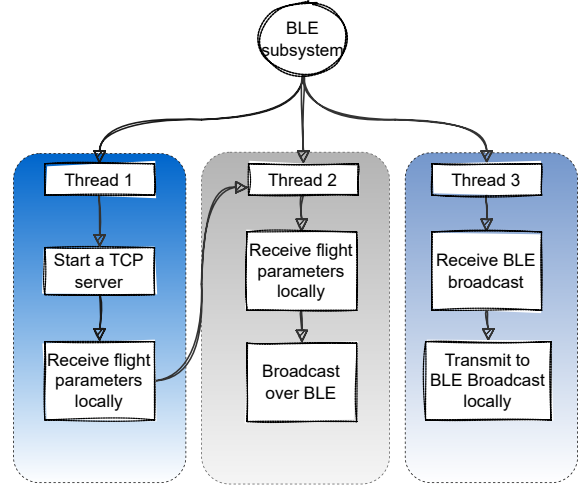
BLE subsystem

Thread 1

Start a TCP server

Receive flight parameters locally

Thread 2

Receive flight parameters locally

Broadcast over BLE

Thread 3

Receive BLE broadcast

Transmit to BLE Broadcast locally